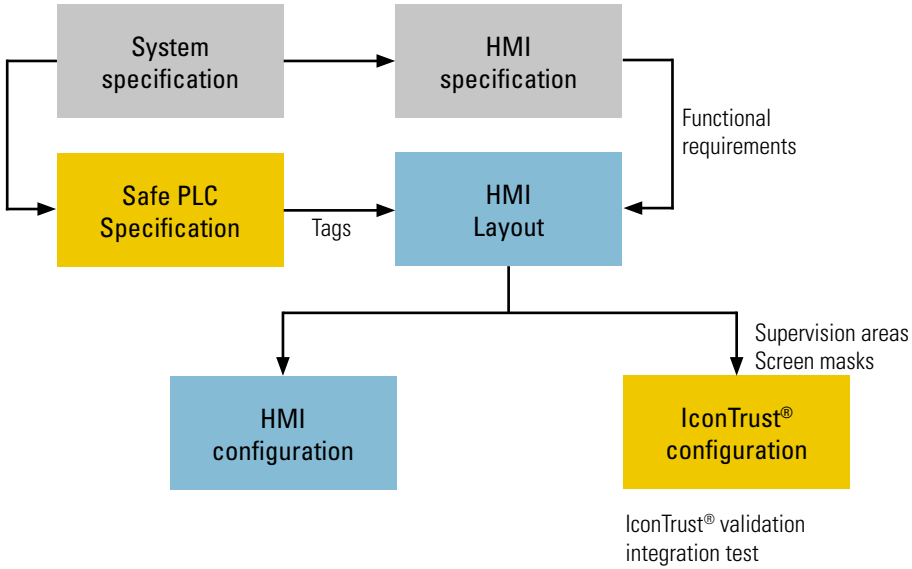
System specification

HMI specification

Functional requirements

Safe PLC Specification

Tags

HMI Layout

Supervision areas
Screen masks

HMI configuration

IconTrust® configuration

IconTrust® validation
integration test